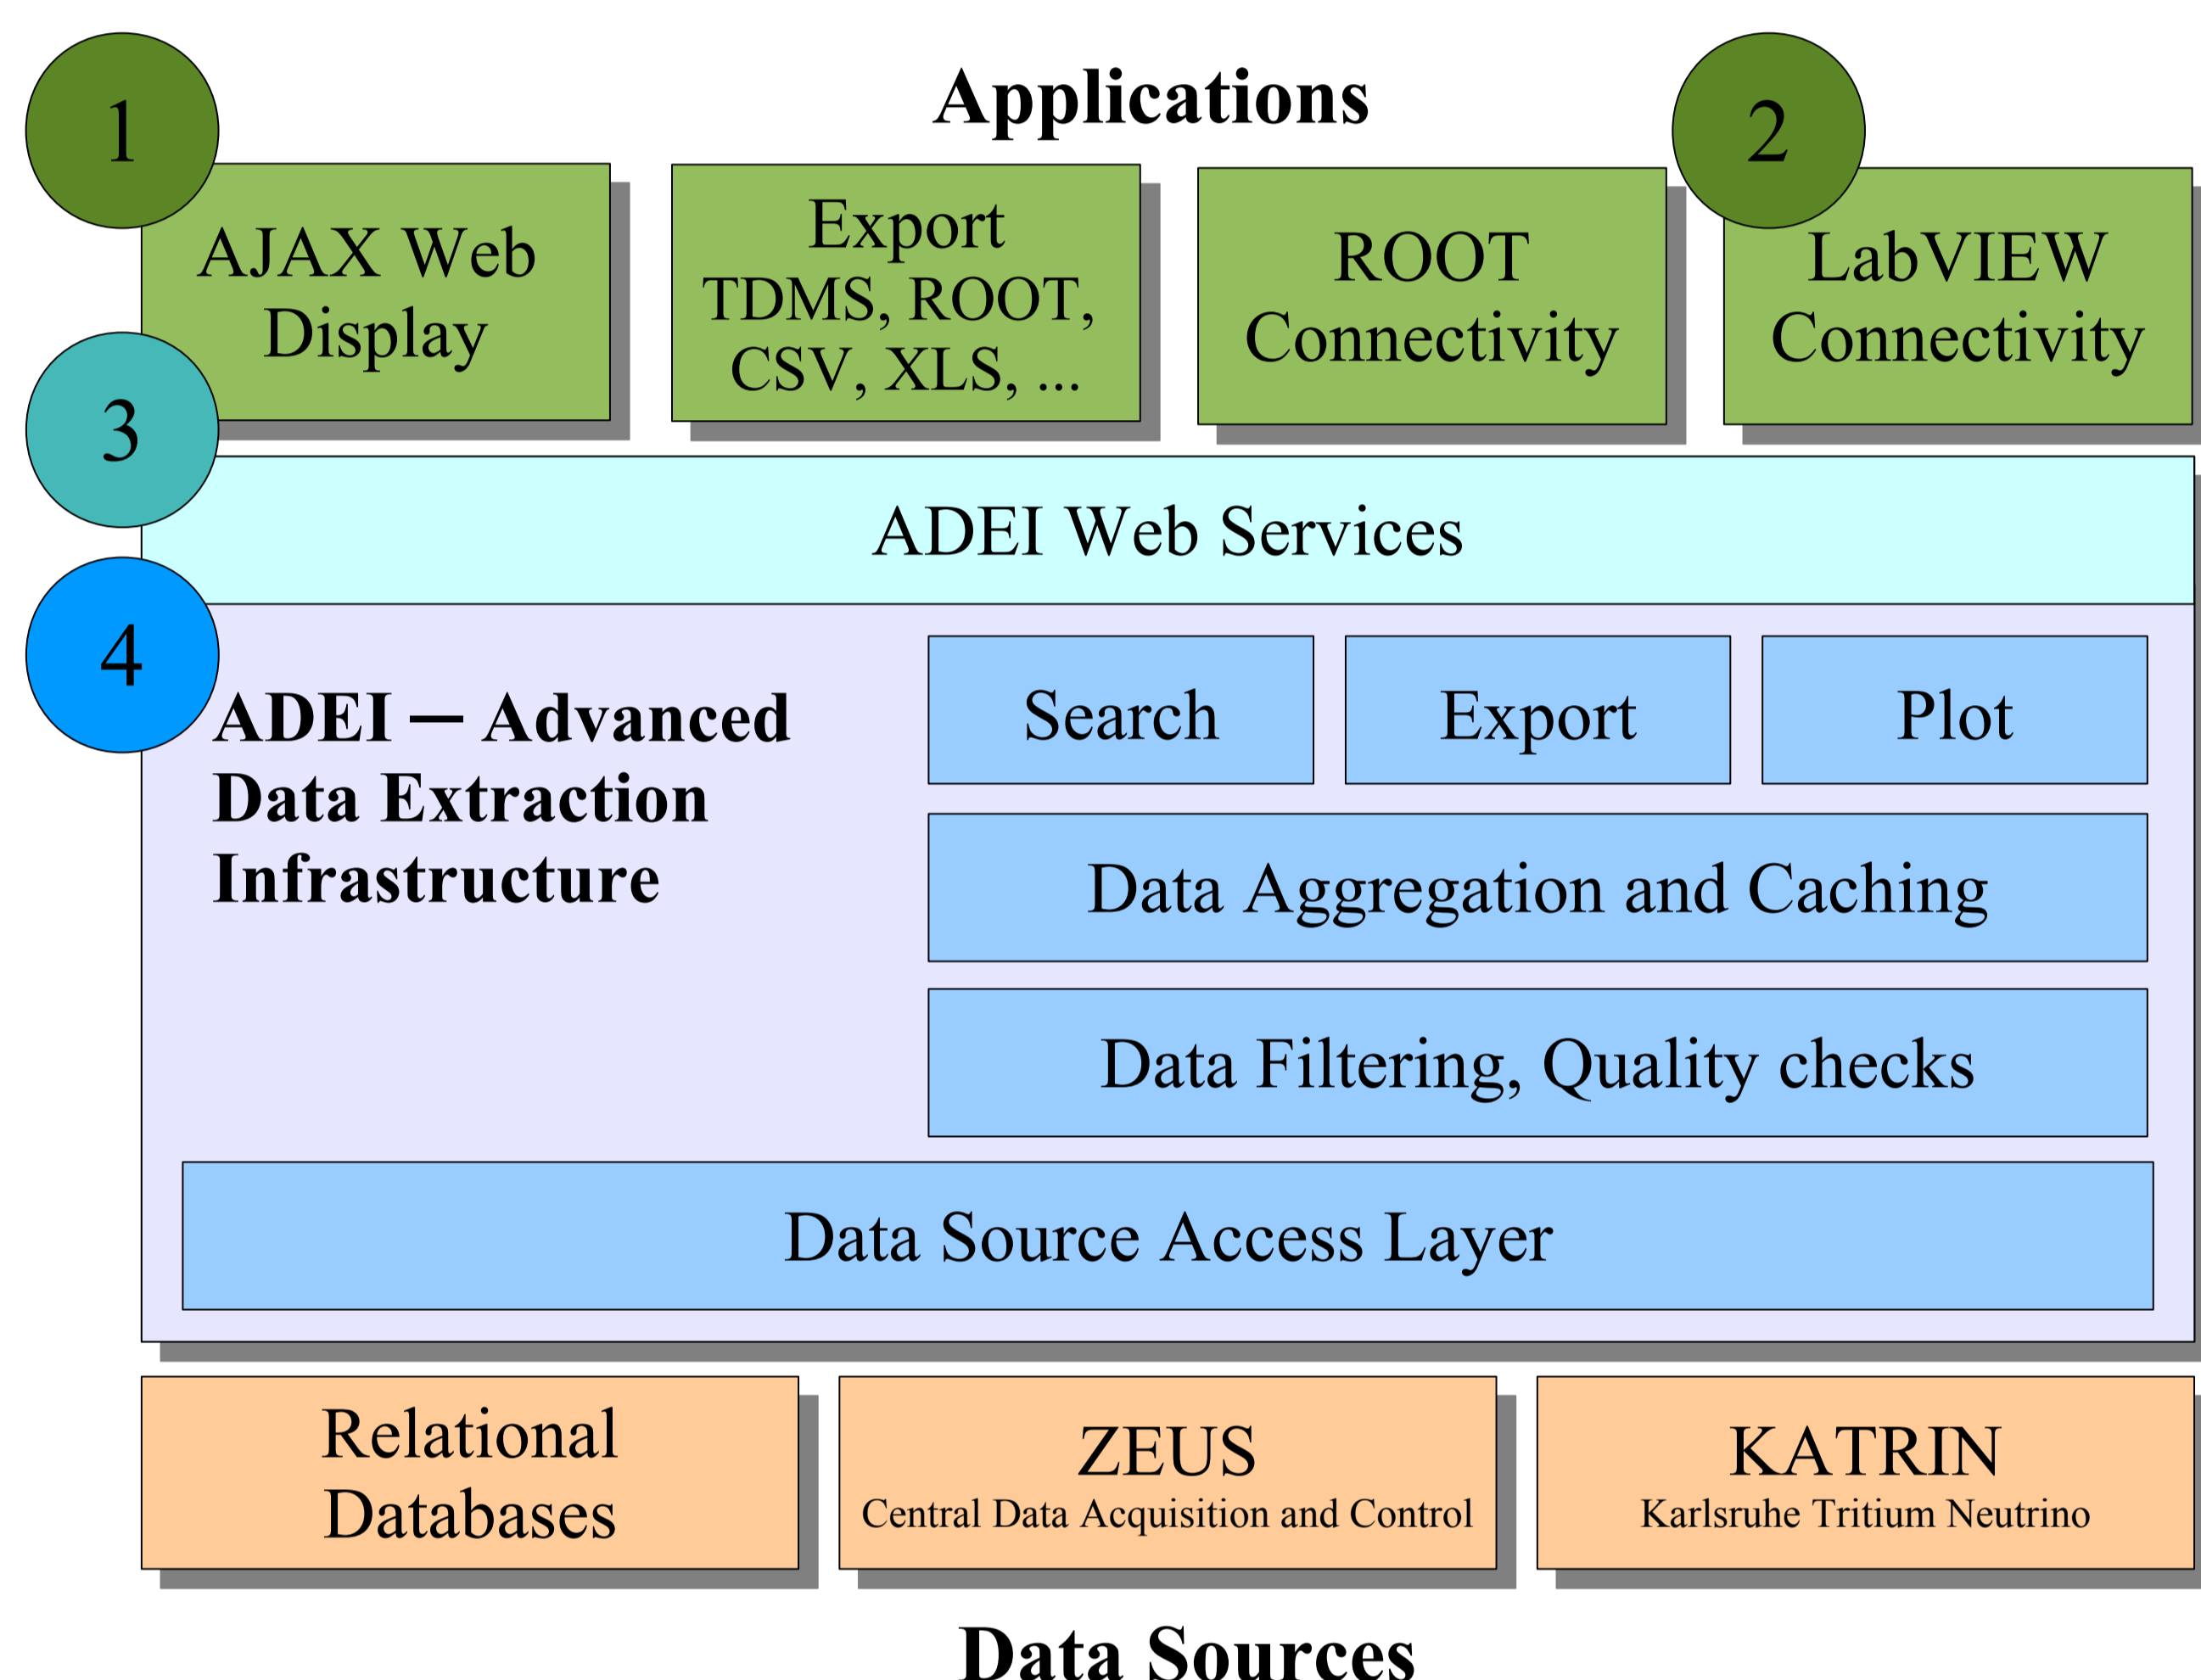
1

Applications

2

AJAX Web Display

Export TDMS, ROOT, CSV, XLS, ...

ROOT Connectivity

LabVIEW Connectivity

3

ADEI Web Services

4

ADEI — Advanced Data Extraction Infrastructure

Search

Export

Plot

Data Aggregation and Caching

Data Filtering, Quality checks

Data Source Access Layer

Relational Databases

ZEUS
Central Data Acquisition and Control

KATRIN
Karlsruhe Tritium Neutrino

Data Sources